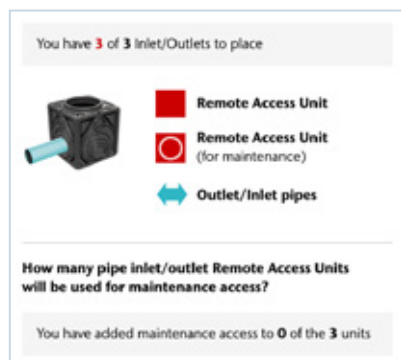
You have 3 of 3 Inlet/Outlets to place

Remote Access Unit

Remote Access Unit
(for maintenance)

Outlet/Inlet pipes

How many pipe inlet/outlet Remote Access Units will be used for maintenance access?

You have added maintenance access to 0 of the 3 units